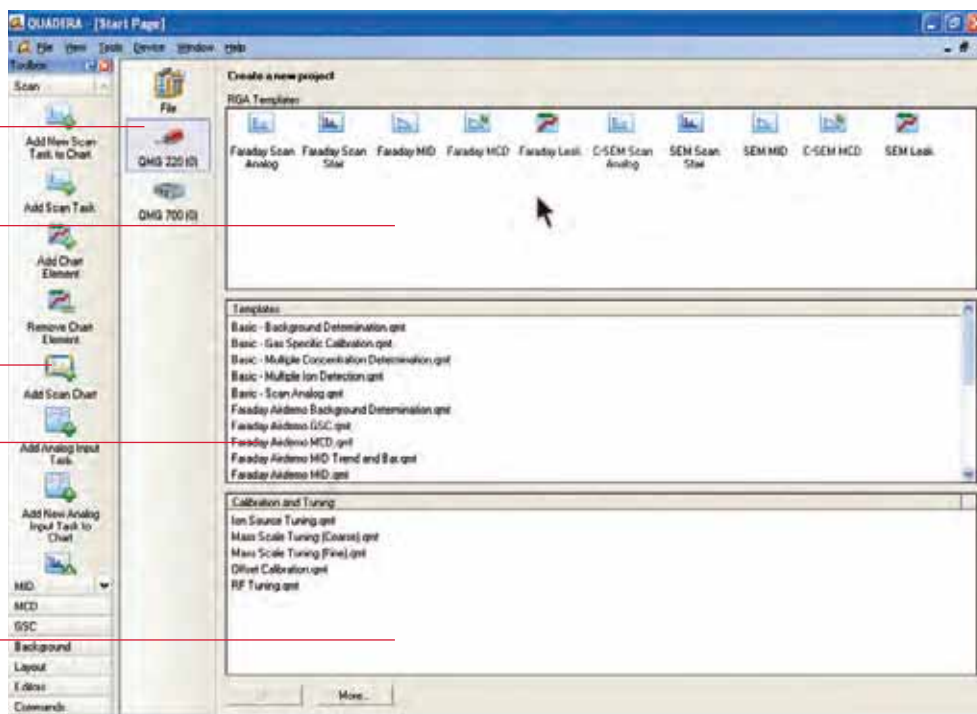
QUADERA - [Start Page]

File View Tools Device Window Help

Toolbox

Scan

Add New Scan Task to Chart

Add Scan Task

Add Chart Element

Remove Chart Element

Add Scan Chart

Add Analog Input Task

Add New Analog Input Task to Chart

MID

MCD

GSC

Background

Layout

Editors

Commands

File

QMG 220 (0)

QMG 700 (0)

Create a new project

RGA Templates

Faraday Scan Analog

Faraday Scan Stair

Faraday MID

Faraday MCD

Faraday Leak

C-SEM Scan Analog

SEM Scan Stair

SEM MID

C-SEM MCD

SEM Leak

Templates

Basic - Background Determination.qmt

Basic - Gas Specific Calibration.qmt

Basic - Multiple Concentration Determination.qmt

Basic - Multiple Ion Detection.qmt

Basic - Scan Analog.qmt

Faraday Airdemo Background Determination.qmt

Faraday Airdemo GSC.qmt

Faraday Airdemo MCD.qmt

Faraday Airdemo MID Trend and Bar.qmt

Faraday Airdemo MID.qmt

Calibration and Tuning

Ion Source Tuning.qmt

Mass Scale Tuning (Coarse).qmt

Mass Scale Tuning (Fine).qmt

Offset Calibration.qmt

RF Tuning.qmt

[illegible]

More...